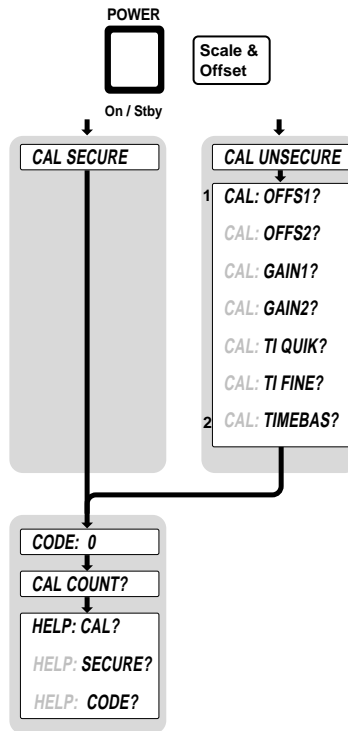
POWER

On / Stby

Scale & Offset

CAL SECURE

CAL UNSECURE

1 CAL: OFFS1?

CAL: OFFS2?

CAL: GAIN1?

CAL: GAIN2?

CAL: TI QUIK?

CAL: TI FINE?

2 CAL: TIMEBAS?

CODE: 0

CAL COUNT?

HELP: CAL?

HELP: SECURE?

HELP: CODE?